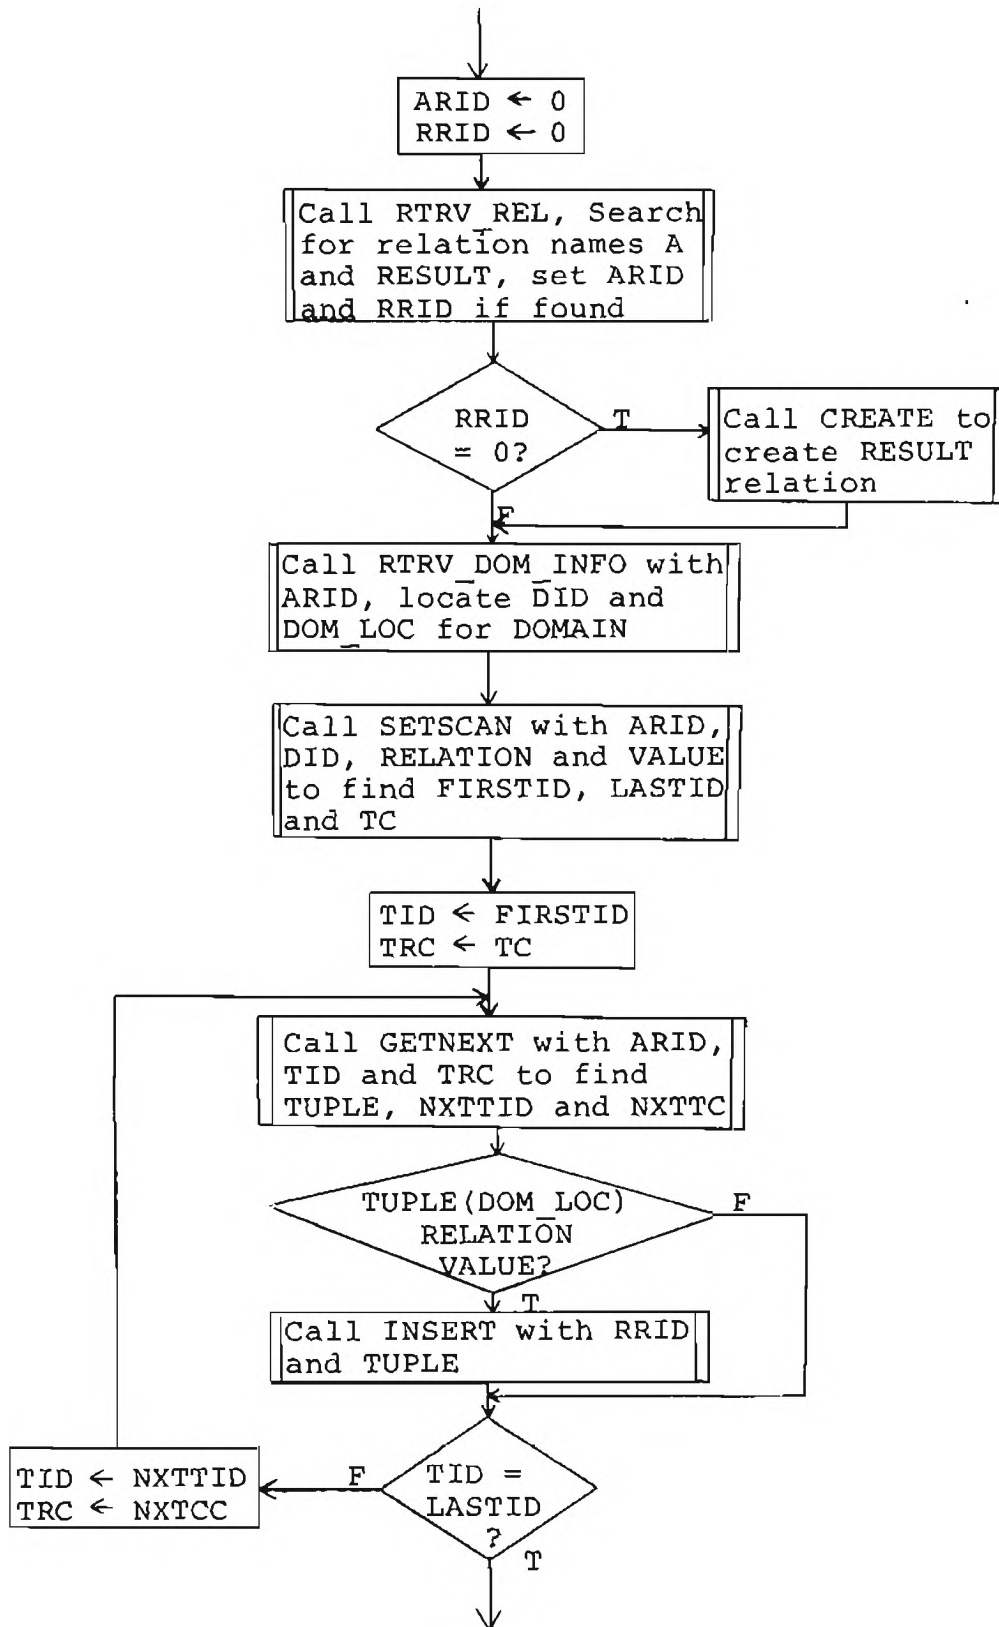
ARID $\leftarrow$ 0
RRID $\leftarrow$ 0

Call RTRV_REL, Search for relation names A and RESULT, set ARID and RRID if found

RRID = 0?

T

Call CREATE to create RESULT relation

F

Call RTRV_DOM_INFO with ARID, locate DID and DOM_LOC for DOMAIN

Call SETSCAN with ARID, DID, RELATION and VALUE to find FIRSTID, LASTID and TC

TID $\leftarrow$ FIRSTID
TRC $\leftarrow$ TC

Call GETNEXT with ARID, TID and TRC to find TUPLE, NXTTID and NXTTC

TUPLE(DOM_LOC) RELATION VALUE?

F

T

Call INSERT with RRID and TUPLE

TID $\leftarrow$ NXTTID
TRC $\leftarrow$ NXTCC

F

TID = LASTID ?

T